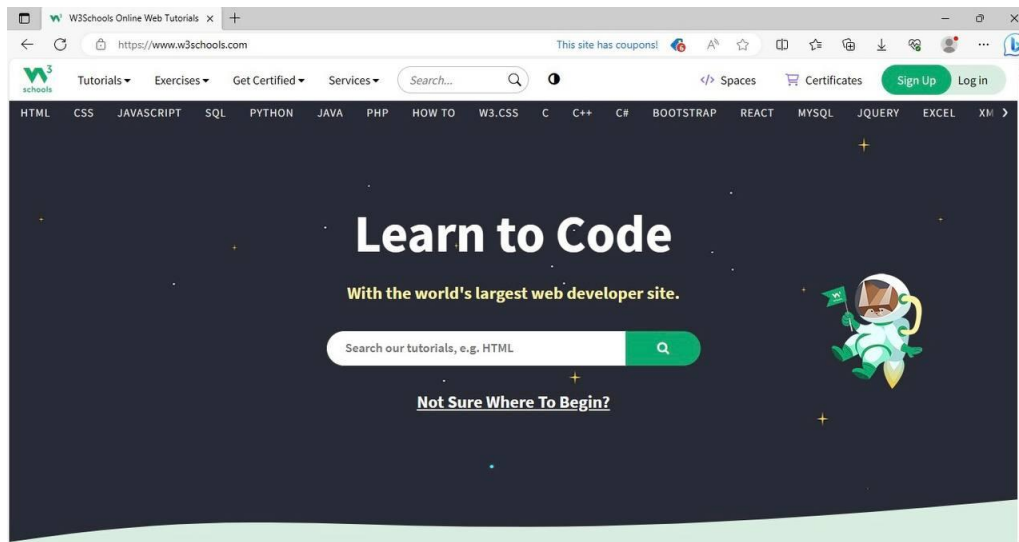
W3Schools Online Web Tutorials ×  +

https://www.w3schools.com

This site has coupons!

W3 schools

Tutorials ▾  Exercises ▾  Get Certified ▾  Services ▾  Search...

</> Spaces  Certificates  Sign Up  Log in

HTML  CSS  JAVASCRIPT  SQL  PYTHON  JAVA  PHP  HOW TO  W3.CSS  C  C++  C#  BOOTSTRAP  REACT  MYSQL  JQUERY  EXCEL  XM

Learn to Code

With the world's largest web developer site.

Search our tutorials, e.g. HTML

Not Sure Where To Begin?